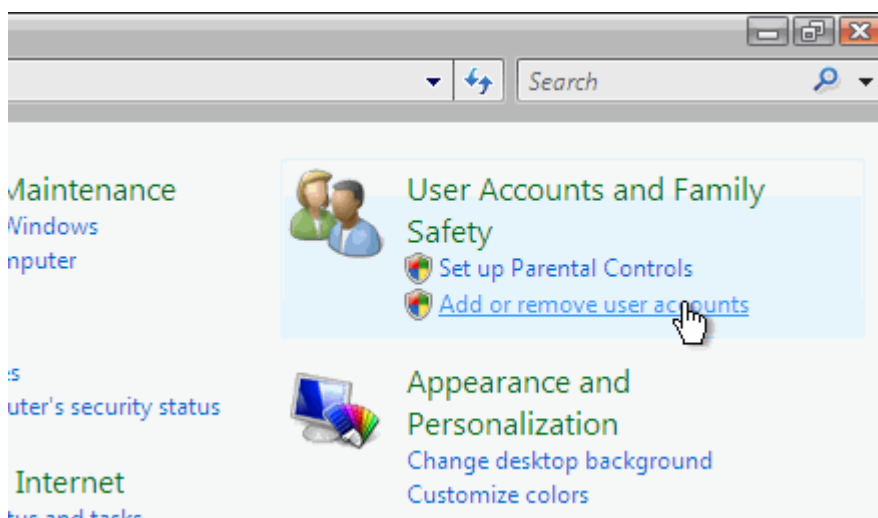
Search

Maintenance
Vindows
nputer

:s
uter's security status

Internet
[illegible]

User Accounts and Family Safety
Set up Parental Controls
Add or remove user accounts

Appearance and Personalization
Change desktop background
Customize colors